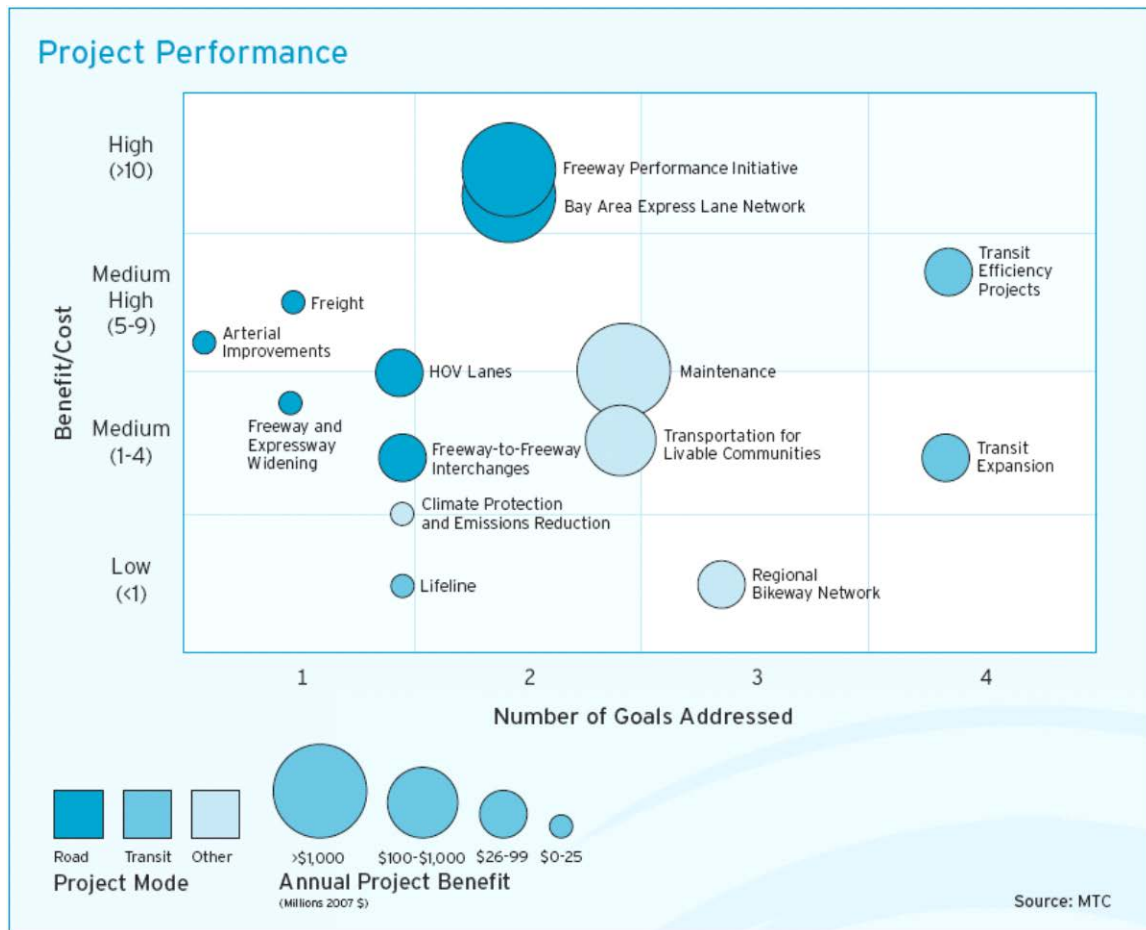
Project Performance

Benefit/Cost

High (>10)

Medium High (5-9)

Medium (1-4)

Low (<1)

Freeway Performance Initiative

Bay Area Express Lane Network

Transit Efficiency Projects

Freight

Arterial Improvements

HOV Lanes

Maintenance

Freeway and Expressway Widening

Freeway-to-Freeway Interchanges

Transportation for Livable Communities

Transit Expansion

Climate Protection and Emissions Reduction

Lifeline

Regional Bikeway Network

1

2

3

4

Number of Goals Addressed

Road

Transit

Other

Project Mode

>$1,000

$100-$1,000

$26-99

$0-25

Annual Project Benefit

(Millions 2007 $)

Source: MTC